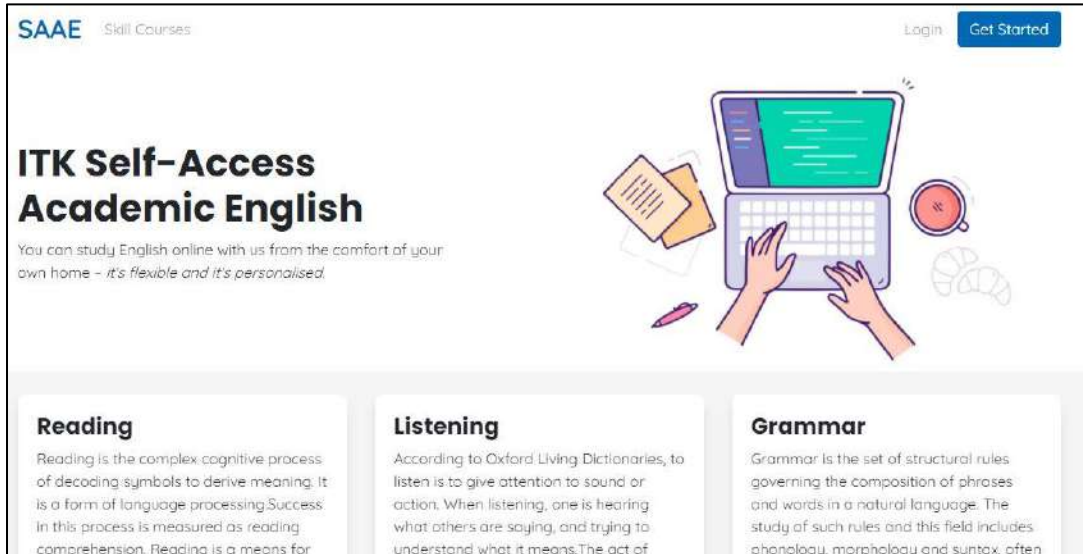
SAAE Skill Courses

Login Get Started

ITK Self-Access Academic English

You can study English online with us from the comfort of your own home - it's flexible and it's personalised.

Reading

Reading is the complex cognitive process of decoding symbols to derive meaning. It is a form of language processing.Success in this process is measured as reading comprehension. Reading is a means for

Listening

According to Oxford Living Dictionaries, to listen is to give attention to sound or action. When listening, one is hearing what others are saying, and trying to understand what it means.The act of

Grammar

Grammar is the set of structural rules governing the composition of phrases and words in a natural language. The study of such rules and this field includes phonology, morphology and syntax, often